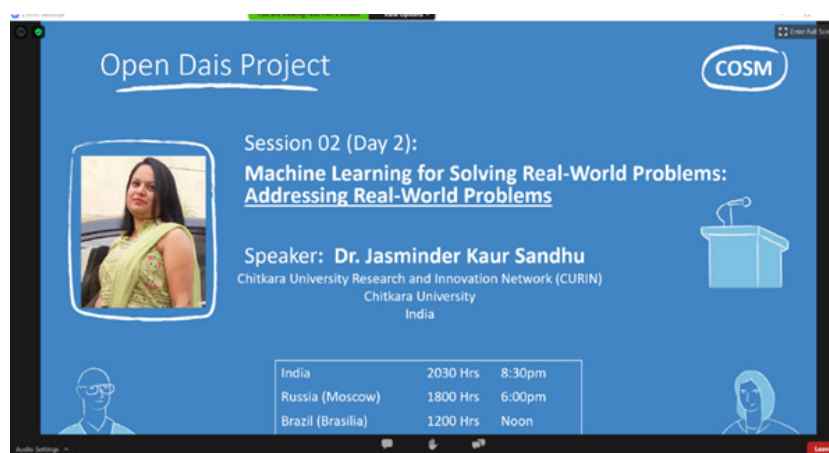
Open Dais Project

COSM

Session 02 (Day 2):

Machine Learning for Solving Real-World Problems: Addressing Real-World Problems

Speaker: Dr. Jasminder Kaur Sandhu

Chitkara University Research and Innovation Network (CURIN)
Chitkara University
India

| India | 2030 Hrs | 8:30pm |
|---|---|---|
| Russia (Moscow) | 1800 Hrs | 6:00pm |
| Brazil (Brasilia) | 1200 Hrs | Noon |

Enter Full Screen

Audio Settings

Leave